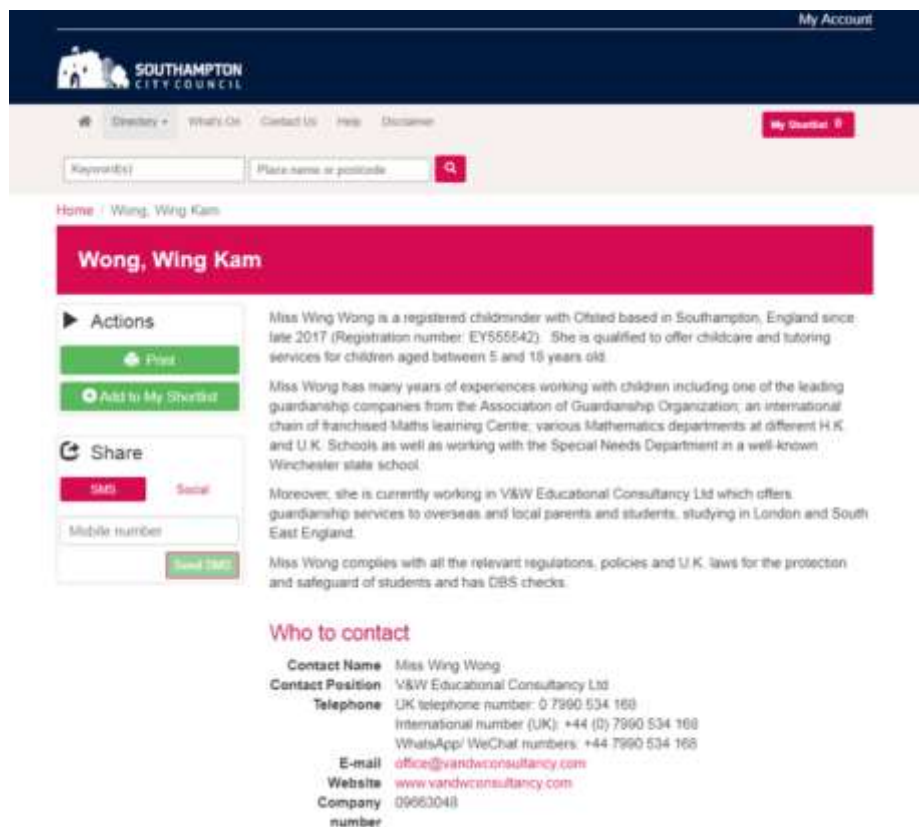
My Account

SOUTHAMPTON CITY COUNCIL

Directory What's On Contact Us Help Disclaimer

My Shortlist 0

Keyword(s)

Place name or postcode

Home / Wong, Wing Kam

Wong, Wing Kam

Actions

Print

Add to My Shortlist

Share

SMS

Social

Mobile number

Send SMS

Miss Wing Wong is a registered childminder with Ofsted based in Southampton, England since late 2017 (Registration number: EY555542). She is qualified to offer childcare and tutoring services for children aged between 5 and 18 years old.

Miss Wong has many years of experiences working with children including one of the leading guardianship companies from the Association of Guardianship Organization; an international chain of franchised Maths learning Centre; various Mathematics departments at different H.K and U.K. Schools as well as working with the Special Needs Department in a well-known Winchester state school.

Moreover, she is currently working in V&W Educational Consultancy Ltd which offers guardianship services to overseas and local parents and students, studying in London and South East England.

Miss Wong complies with all the relevant regulations, policies and U.K. laws for the protection and safeguard of students and has DBS checks.

Who to contact

Contact Name Miss Wing Wong
Contact Position V&W Educational Consultancy Ltd
Telephone UK telephone number: 0 7990 534 168
International number (UK): +44 (0) 7990 534 168
WhatsApp/ WeChat numbers: +44 7990 534 168
E-mail office@vandwconsultancy.com
Website www.vandwconsultancy.com
Company number 09663048